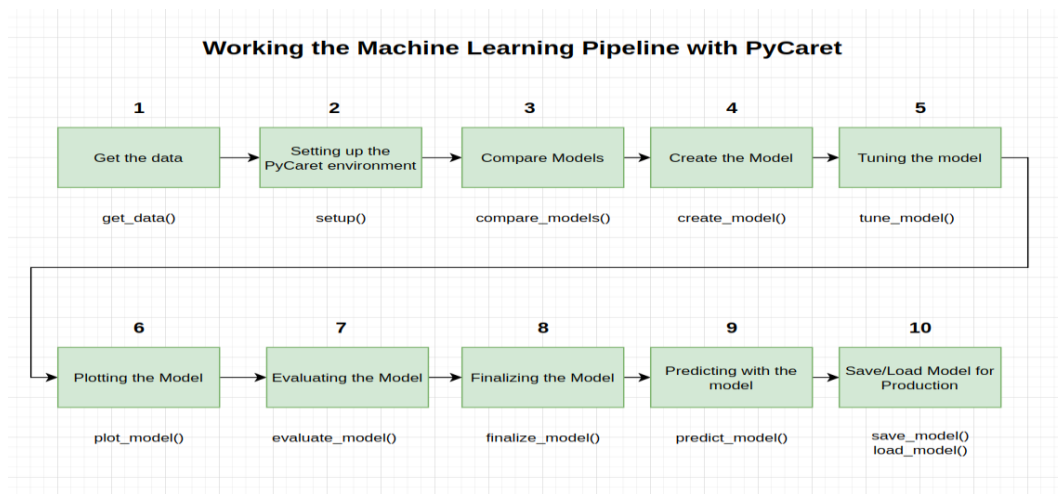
Working the Machine Learning Pipeline with PyCaret

1
Get the data
get_data()

2
Setting up the PyCaret environment
setup()

3
Compare Models
compare_models()

4
Create the Model
create_model()

5
Tuning the model
tune_model()

6
Plotting the Model
plot_model()

7
Evaluating the Model
evaluate_model()

8
Finalizing the Model
finalize_model()

9
Predicting with the model
predict_model()

10
Save/Load Model for Production
save_model()
load_model()